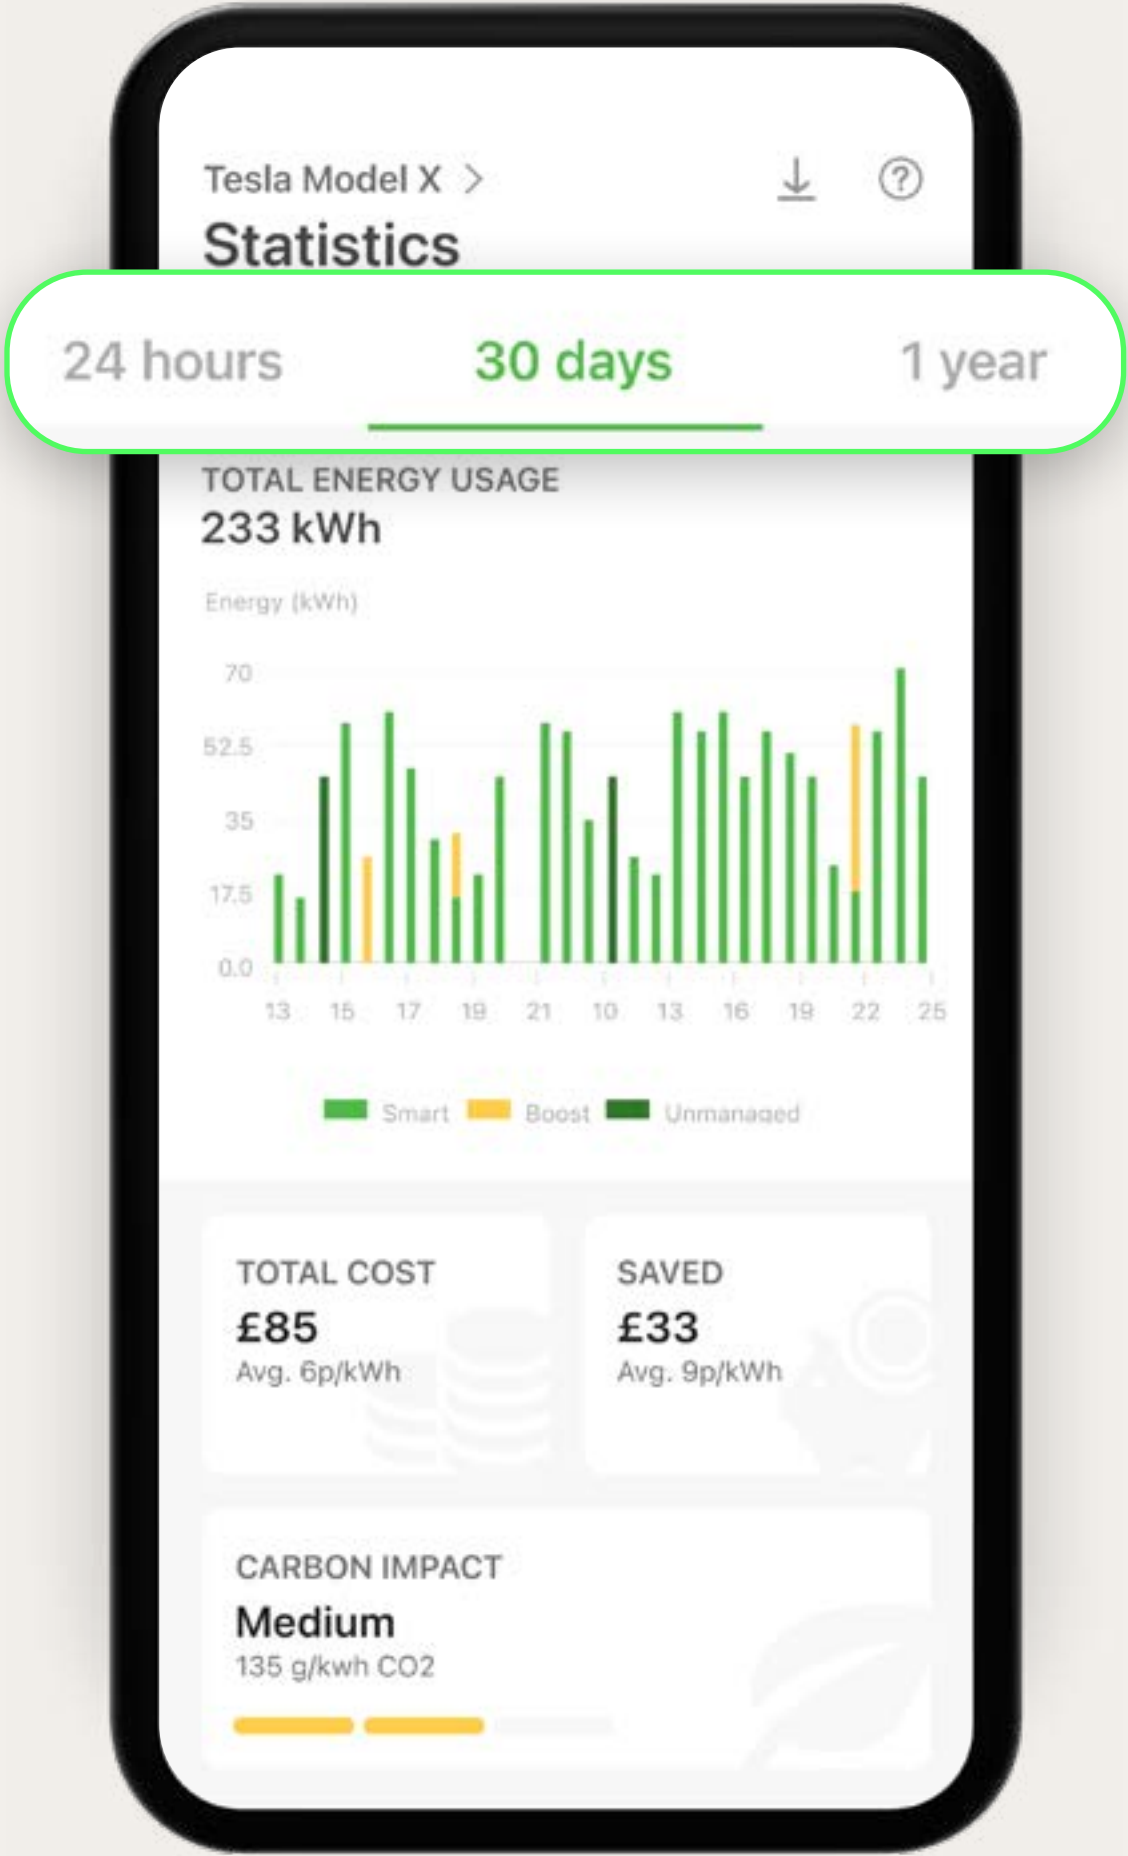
Tesla Model X >

Statistics

24 hours

30 days

1 year

TOTAL ENERGY USAGE

233 kWh

Energy (kWh)

70

52.5

35

17.5

0.0

13 15 17 19 21 10 13 16 19 22 25

Smart Boost Unmanaged

TOTAL COST

£85

Avg. 6p/kWh

SAVED

£33

Avg. 9p/kWh

CARBON IMPACT

Medium

135 g/kwh CO2